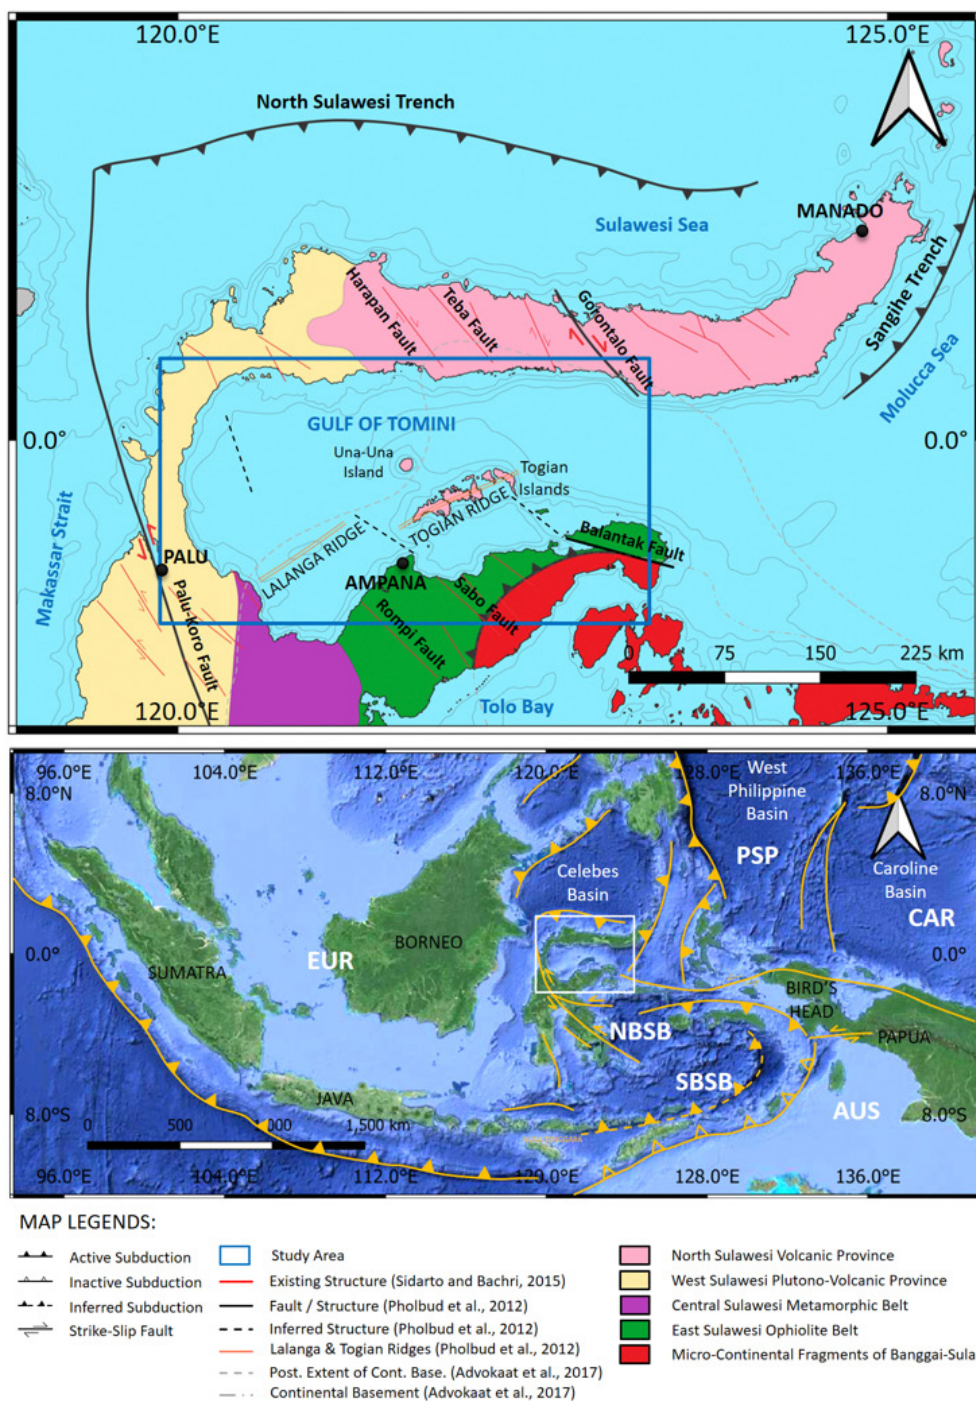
120.0°E
125.0°E
North Sulawesi Trench
Sulawesi Sea
MANADO
Harapan Fault
Teba Fault
Gorontalo Fault
Sangihe Trench
Molucca Sea
GULF OF TOMINI
0.0°
0.0°
Una-Una Island
Togian Islands
TOGIAN RIDGE
Balantak Fault
LALANGA RIDGE
Makassar Strait
PALU
AMPANA
Sabo Fault
Palu-Koro Fault
Rompi Fault
0
75
150
225 km
Tolo Bay
120.0°E
125.0°E

96.0°E
8.0°N
104.0°E
112.0°E
120.0°E
128.0°E
West Philippine Basin
136.0°E
8.0°N
PSP
Celebes Basin
Caroline Basin
CAR
0.0°
BORNEO
EUR
0.0°
SUMATRA
BIRD'S HEAD
PAPUA
NBSB
SBSB
JAVA
AUS
8.0°S
0
500
1,000
1,500 km
8.0°S
96.0°E
104.0°E
112.0°E
120.0°E
128.0°E
136.0°E

MAP LEGENDS:
Active Subduction
Inactive Subduction
Inferred Subduction
Strike-Slip Fault
Study Area
Existing Structure (Sidarto and Bachri, 2015)
Fault / Structure (Pholbud et al., 2012)
Inferred Structure (Pholbud et al., 2012)
Lalanga & Togian Ridges (Pholbud et al., 2012)
Post. Extent of Cont. Base. (Advokaat et al., 2017)
Continental Basement (Advokaat et al., 2017)
North Sulawesi Volcanic Province
West Sulawesi Plutono-Volcanic Province
Central Sulawesi Metamorphic Belt
East Sulawesi Ophiolite Belt
Micro-Continental Fragments of Banggai-Sula